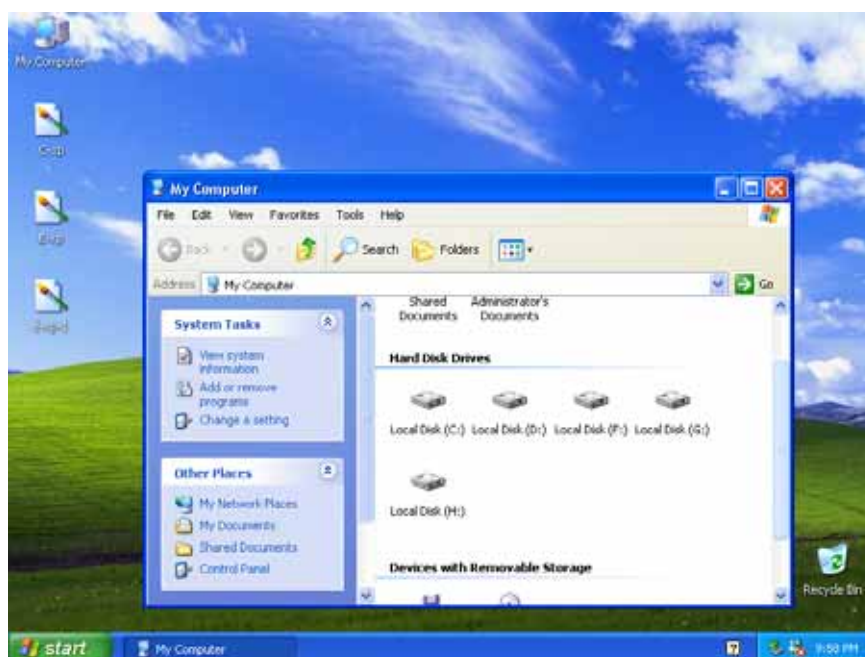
My Computer

Snap

Bsup

Rapid

My Computer

File Edit View Favorites Tools Help

Back Search Folders

Address My Computer Go

System Tasks

View system information

Add or remove programs

Change a setting

Other Places

My Network Places

My Documents

Shared Documents

Control Panel

Shared Documents

Administrator's Documents

Hard Disk Drives

Local Disk (C:)

Local Disk (D:)

Local Disk (F:)

Local Disk (G:)

Local Disk (H:)

Devices with Removable Storage

Recycle Bin

start

My Computer

9:58 PM